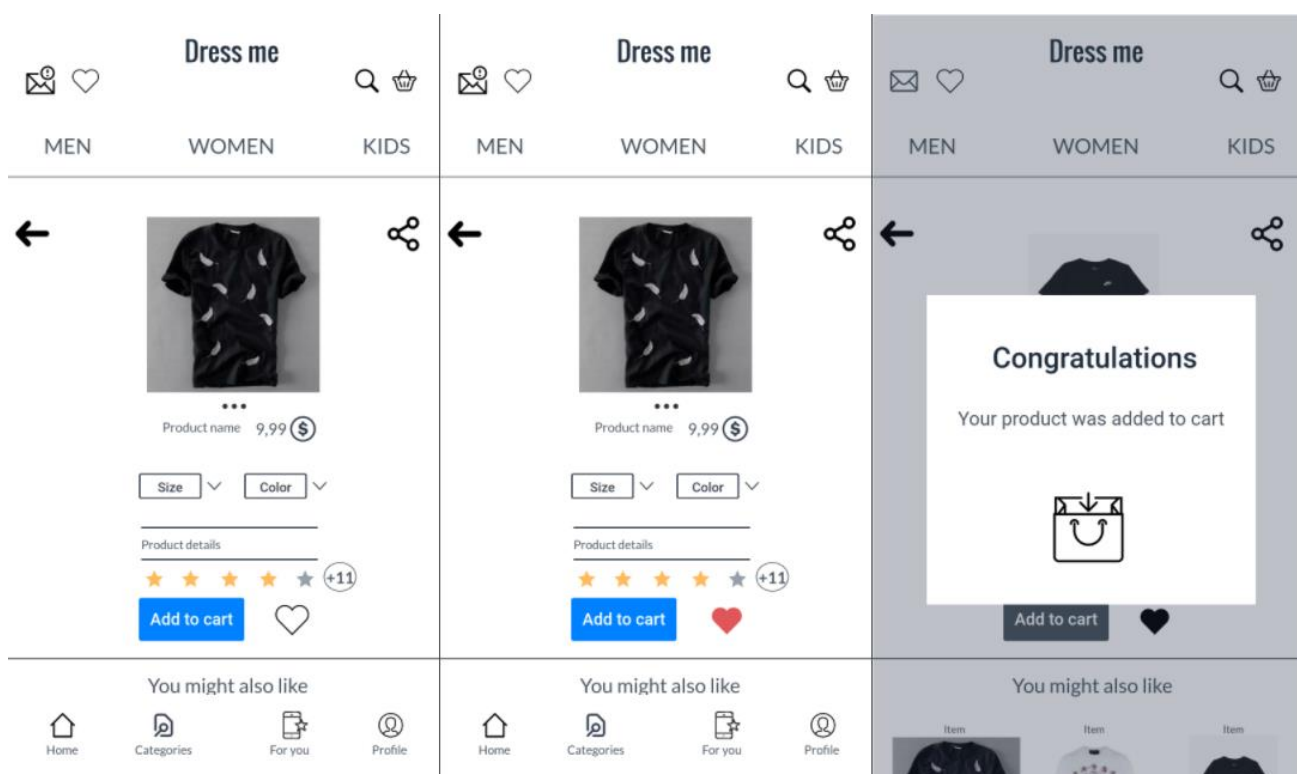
Dress me

MEN WOMEN KIDS

Product name 9,99

Size

Color

Product details

+11

Add to cart

You might also like

Home Categories For you Profile

Dress me

MEN WOMEN KIDS

Product name 9,99

Size

Color

Product details

+11

Add to cart

You might also like

Home Categories For you Profile

Dress me

MEN WOMEN KIDS

Congratulations

Your product was added to cart

Add to cart

You might also like

Item Item Item